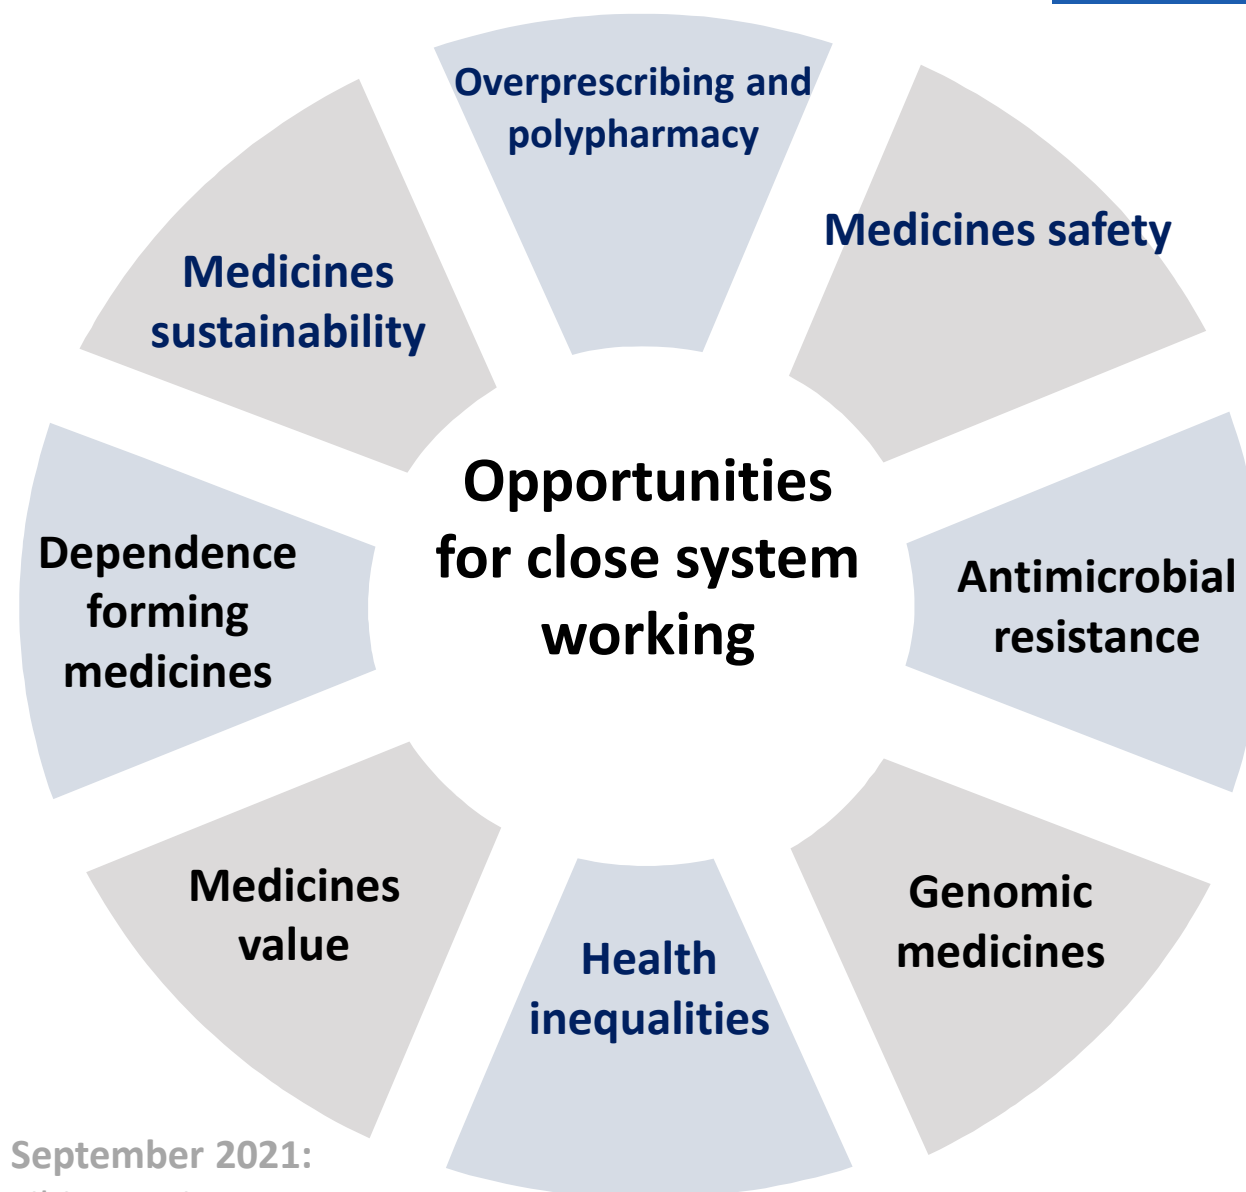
Overprescribing and polypharmacy

Medicines safety

Antimicrobial resistance

Genomic medicines

Health inequalities

Medicines value

Dependence forming medicines

Medicines sustainability

Opportunities for close system working

September 2021:

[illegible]